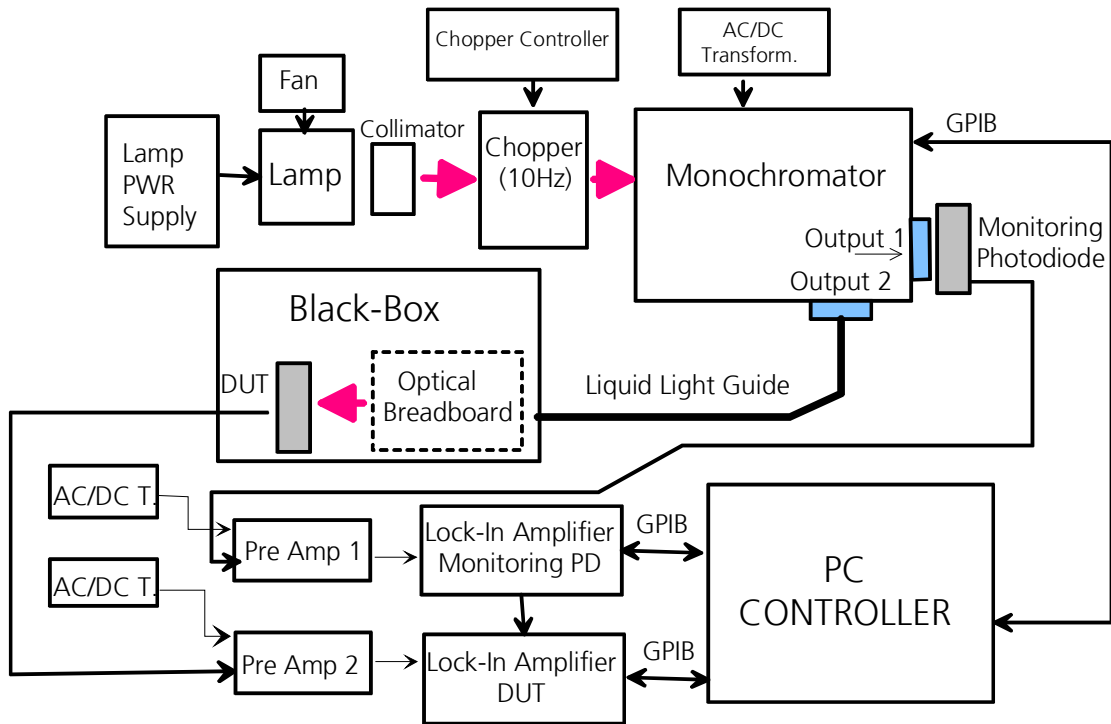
Chopper Controller

AC/DC Transform.

Fan

Lamp PWR Supply

Lamp

Collimator

Chopper (10Hz)

Monochromator

GPIB

Output 1

Output 2

Monitoring Photodiode

Black-Box

DUT

Optical Breadboard

Liquid Light Guide

AC/DC T.

Pre Amp 1

Lock-In Amplifier Monitoring PD

GPIB

PC CONTROLLER

AC/DC T.

Pre Amp 2

Lock-In Amplifier DUT

GPIB